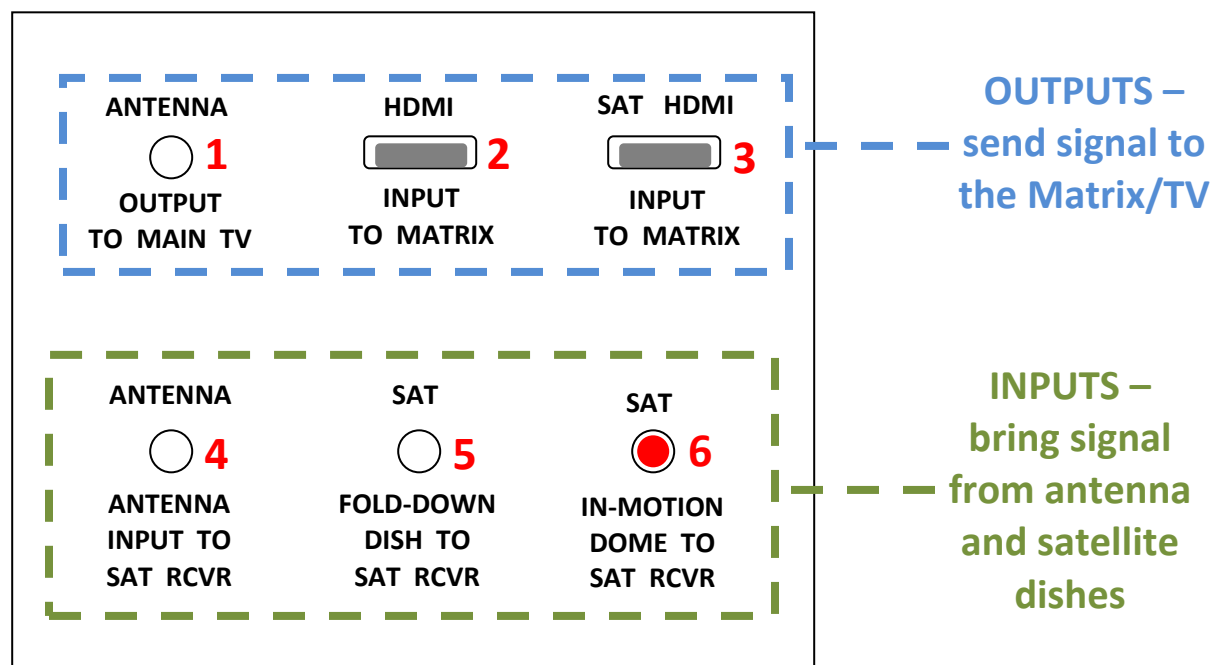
ANTENNA
1
OUTPUT TO MAIN TV

HDMI
2
INPUT TO MATRIX

SAT HDMI
3
INPUT TO MATRIX

OUTPUTS – send signal to the Matrix/TV

ANTENNA
4
ANTENNA INPUT TO SAT RCVR

SAT
5
FOLD-DOWN DISH TO SAT RCVR

SAT
6
IN-MOTION DOME TO SAT RCVR

INPUTS – bring signal from antenna and satellite dishes